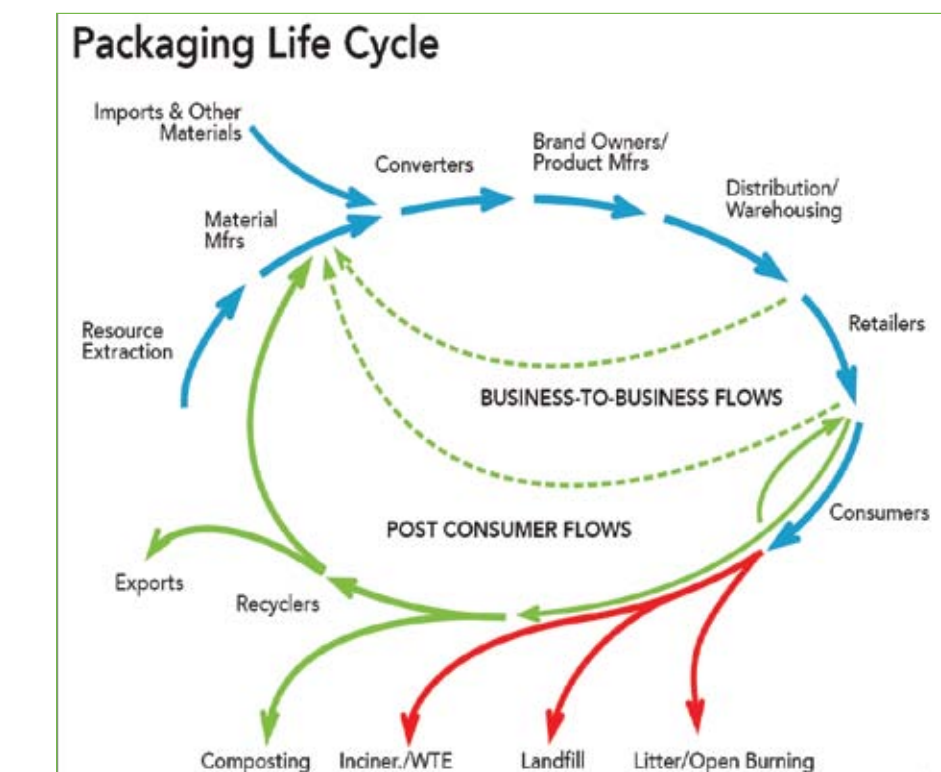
Packaging Life Cycle

Imports & Other Materials

Converters

Brand Owners/ Product Mfrs

Distribution/ Warehousing

Material Mfrs

Resource Extraction

Retailers

BUSINESS-TO-BUSINESS FLOWS

POST CONSUMER FLOWS

Consumers

Exports

Recyclers

Composting

Inciner./WTE

Landfill

Litter/Open Burning